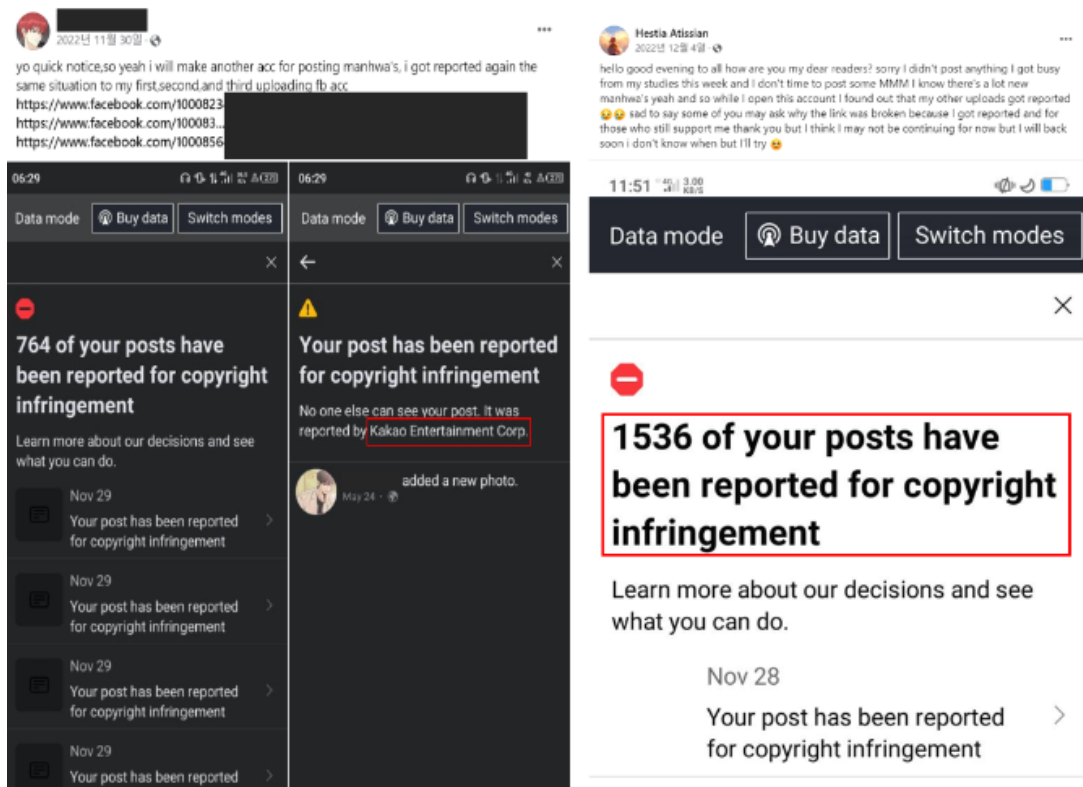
2022년 11월 30일 ·

yo quick notice,so yeah i will make another acc for posting manhwa's, i got reported again the same situation to my first,second,and third uploading fb acc
https://www.facebook.com/1000823
https://www.facebook.com/100083...
https://www.facebook.com/1000856

06:29

Data mode | Buy data | Switch modes

764 of your posts have been reported for copyright infringement

Learn more about our decisions and see what you can do.

Nov 29
Your post has been reported for copyright infringement

Nov 29
Your post has been reported for copyright infringement

Nov 29
Your post has been reported for copyright infringement

Nov 29
Your post has been reported

06:29

Data mode | Buy data | Switch modes

Your post has been reported for copyright infringement

No one else can see your post. It was reported by Kakao Entertainment Corp.

added a new photo.
May 24 ·

Hestia Atissian
2022년 12월 4일 ·

hello good evening to all how are you my dear readers? sorry I didn't post anything I got busy from my studies this week and I don't time to post some MMM I know there's a lot new manhwa's yeah and so while I open this account I found out that my other uploads got reported 😢😢 sad to say some of you may ask why the link was broken because I got reported and for those who still support me thank you but I think I may not be continuing for now but I will back soon i don't know when but I'll try 😊

11:51

Data mode | Buy data | Switch modes

1536 of your posts have been reported for copyright infringement

Learn more about our decisions and see what you can do.

Nov 28
Your post has been reported for copyright infringement